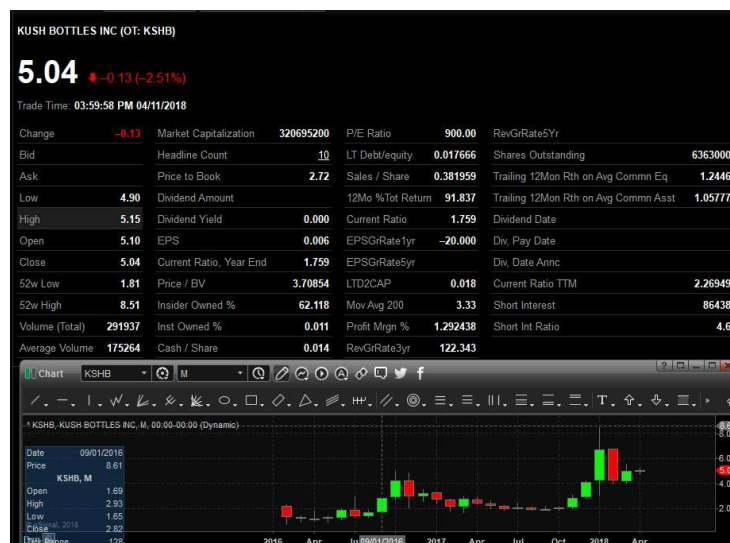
KUSH BOTTLES INC (OT: KSHB)

5.04 −0.13 (−2.51%)

Trade Time: 03:59:58 PM 04/11/2018

| Change | −0.13 | Market Capitalization | 320695200 | P/E Ratio | 900.00 | RevGrRate5Yr | |
|---|---|---|---|---|---|---|---|
| Bid | | Headline Count | 10 | LT Debt/equity | 0.017666 | Shares Outstanding | 6363000 |
| Ask | | Price to Book | 2.72 | Sales / Share | 0.381959 | Trailing 12Mon Rth on Avg Commn Eq | 1.2446 |
| Low | 4.90 | Dividend Amount | | 12Mo %Tot Return | 91.837 | Trailing 12Mon Rth on Avg Commn Asst | 1.05777 |
| High | 5.15 | Dividend Yield | 0.000 | Current Ratio | 1.759 | Dividend Date | |
| Open | 5.10 | EPS | 0.006 | EPSGrRate1yr | −20.000 | Div, Pay Date | |
| Close | 5.04 | Current Ratio, Year End | 1.759 | EPSGrRate5yr | | Div, Date Annc | |
| 52w Low | 1.81 | Price / BV | 3.70854 | LTD2CAP | 0.018 | Current Ratio TTM | 2.26949 |
| 52w High | 8.51 | Insider Owned % | 62.118 | Mov Avg 200 | 3.33 | Short Interest | 86438 |
| Volume (Total) | 291937 | Inst Owned % | 0.011 | Profit Mrgn % | 1.292438 | Short Int Ratio | 4.6 |
| Average Volume | 175264 | Cash / Share | 0.014 | RevGrRate3yr | 122.343 | | |

Chart KSHB M

KSHB, KUSH BOTTLES INC, M, 00:00-00:00 (Dynamic)

Date 09/01/2016
Price 8.61
KSHB, M
Open 1.69
High 2.93
Low 1.65
Close 2.82

8.0
6.0
5.0
4.0
2.0

2016 Apr Ju 09/01/2016 2017 Apr Jul Oct 2018 Apr